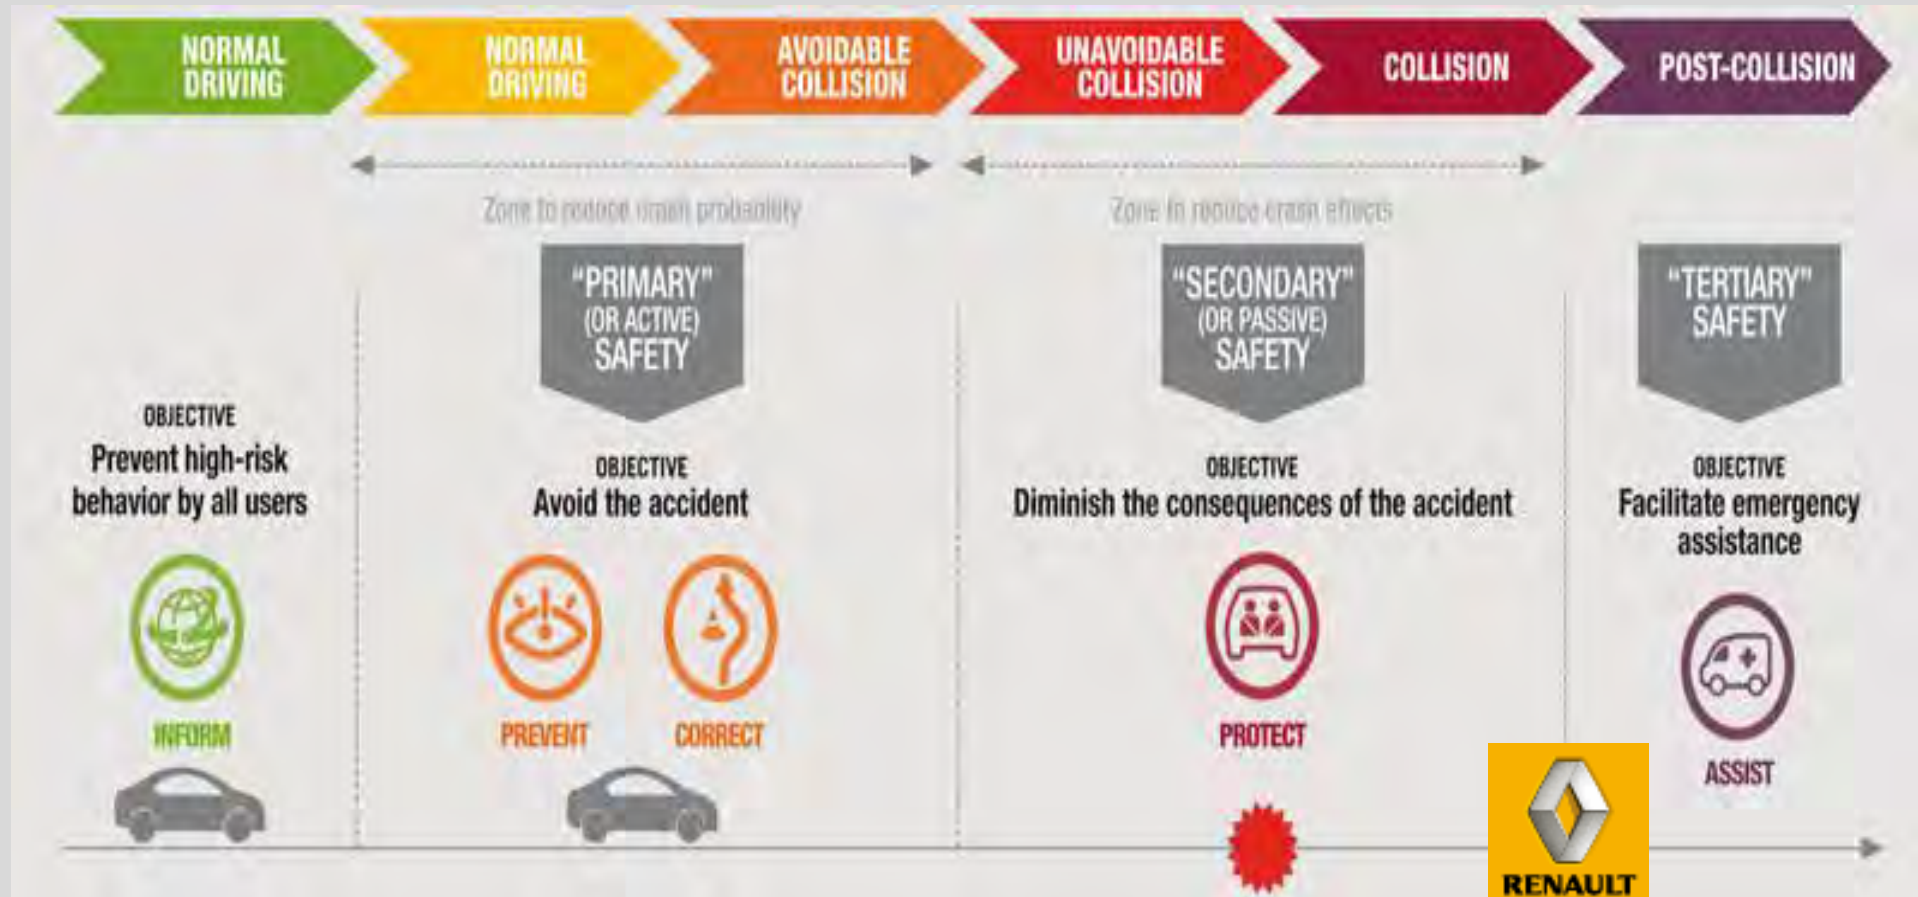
NORMAL DRIVING

NORMAL DRIVING

AVOIDABLE COLLISION

UNAVOIDABLE COLLISION

COLLISION

POST-COLLISION

Zone to reduce crash probability

Zone to reduce crash effects

"PRIMARY" (OR ACTIVE) SAFETY

"SECONDARY" (OR PASSIVE) SAFETY

"TERTIARY" SAFETY

OBJECTIVE
Prevent high-risk behavior by all users

OBJECTIVE
Avoid the accident

OBJECTIVE
Diminish the consequences of the accident

OBJECTIVE
Facilitate emergency assistance

INFORM

PREVENT

CORRECT

PROTECT

ASSIST

RENAULT